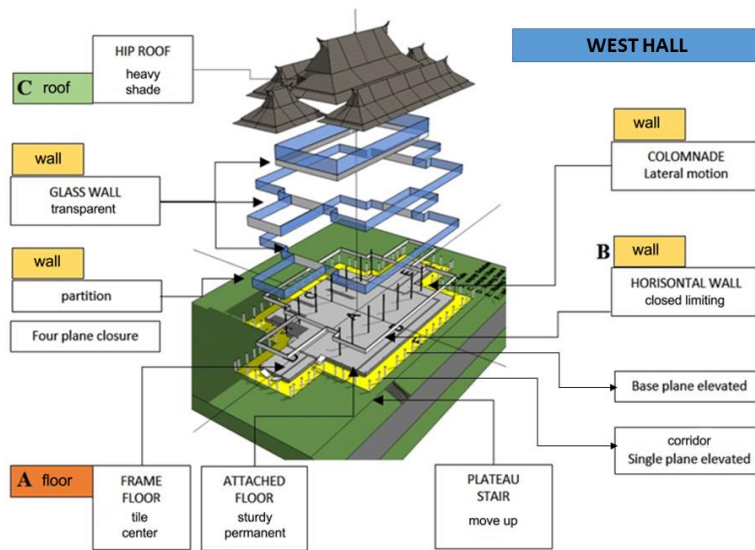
WEST HALL

C roof

HIP ROOF
heavy shade

wall

GLASS WALL
transparent

wall

partition

Four plane closure

wall

COLOMNADE
Lateral motion

B wall

HORISONTAL WALL
closed limiting

Base plane elevated

corridor
Single plane elevated

A floor

FRAME FLOOR
tile center

ATTACHED FLOOR
sturdy permanent

PLATEAU STAIR
move up